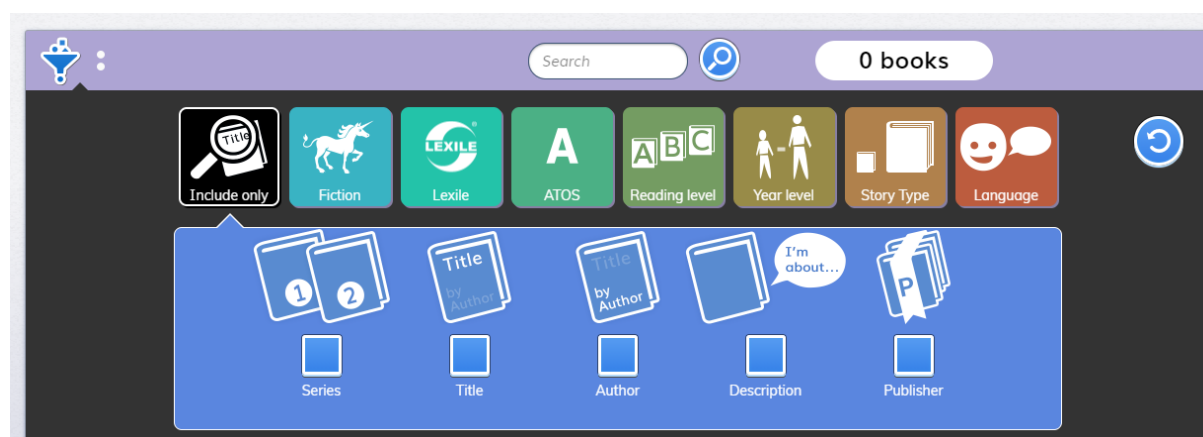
Search

0 books

Title
Include only

Fiction

LEXILE
Lexile

A
ATOS

ABC
Reading level

Year level

Story Type

Language

1 2
Series

Title by Author
Title

Title by Author
Author

I'm about...
Description

P
Publisher